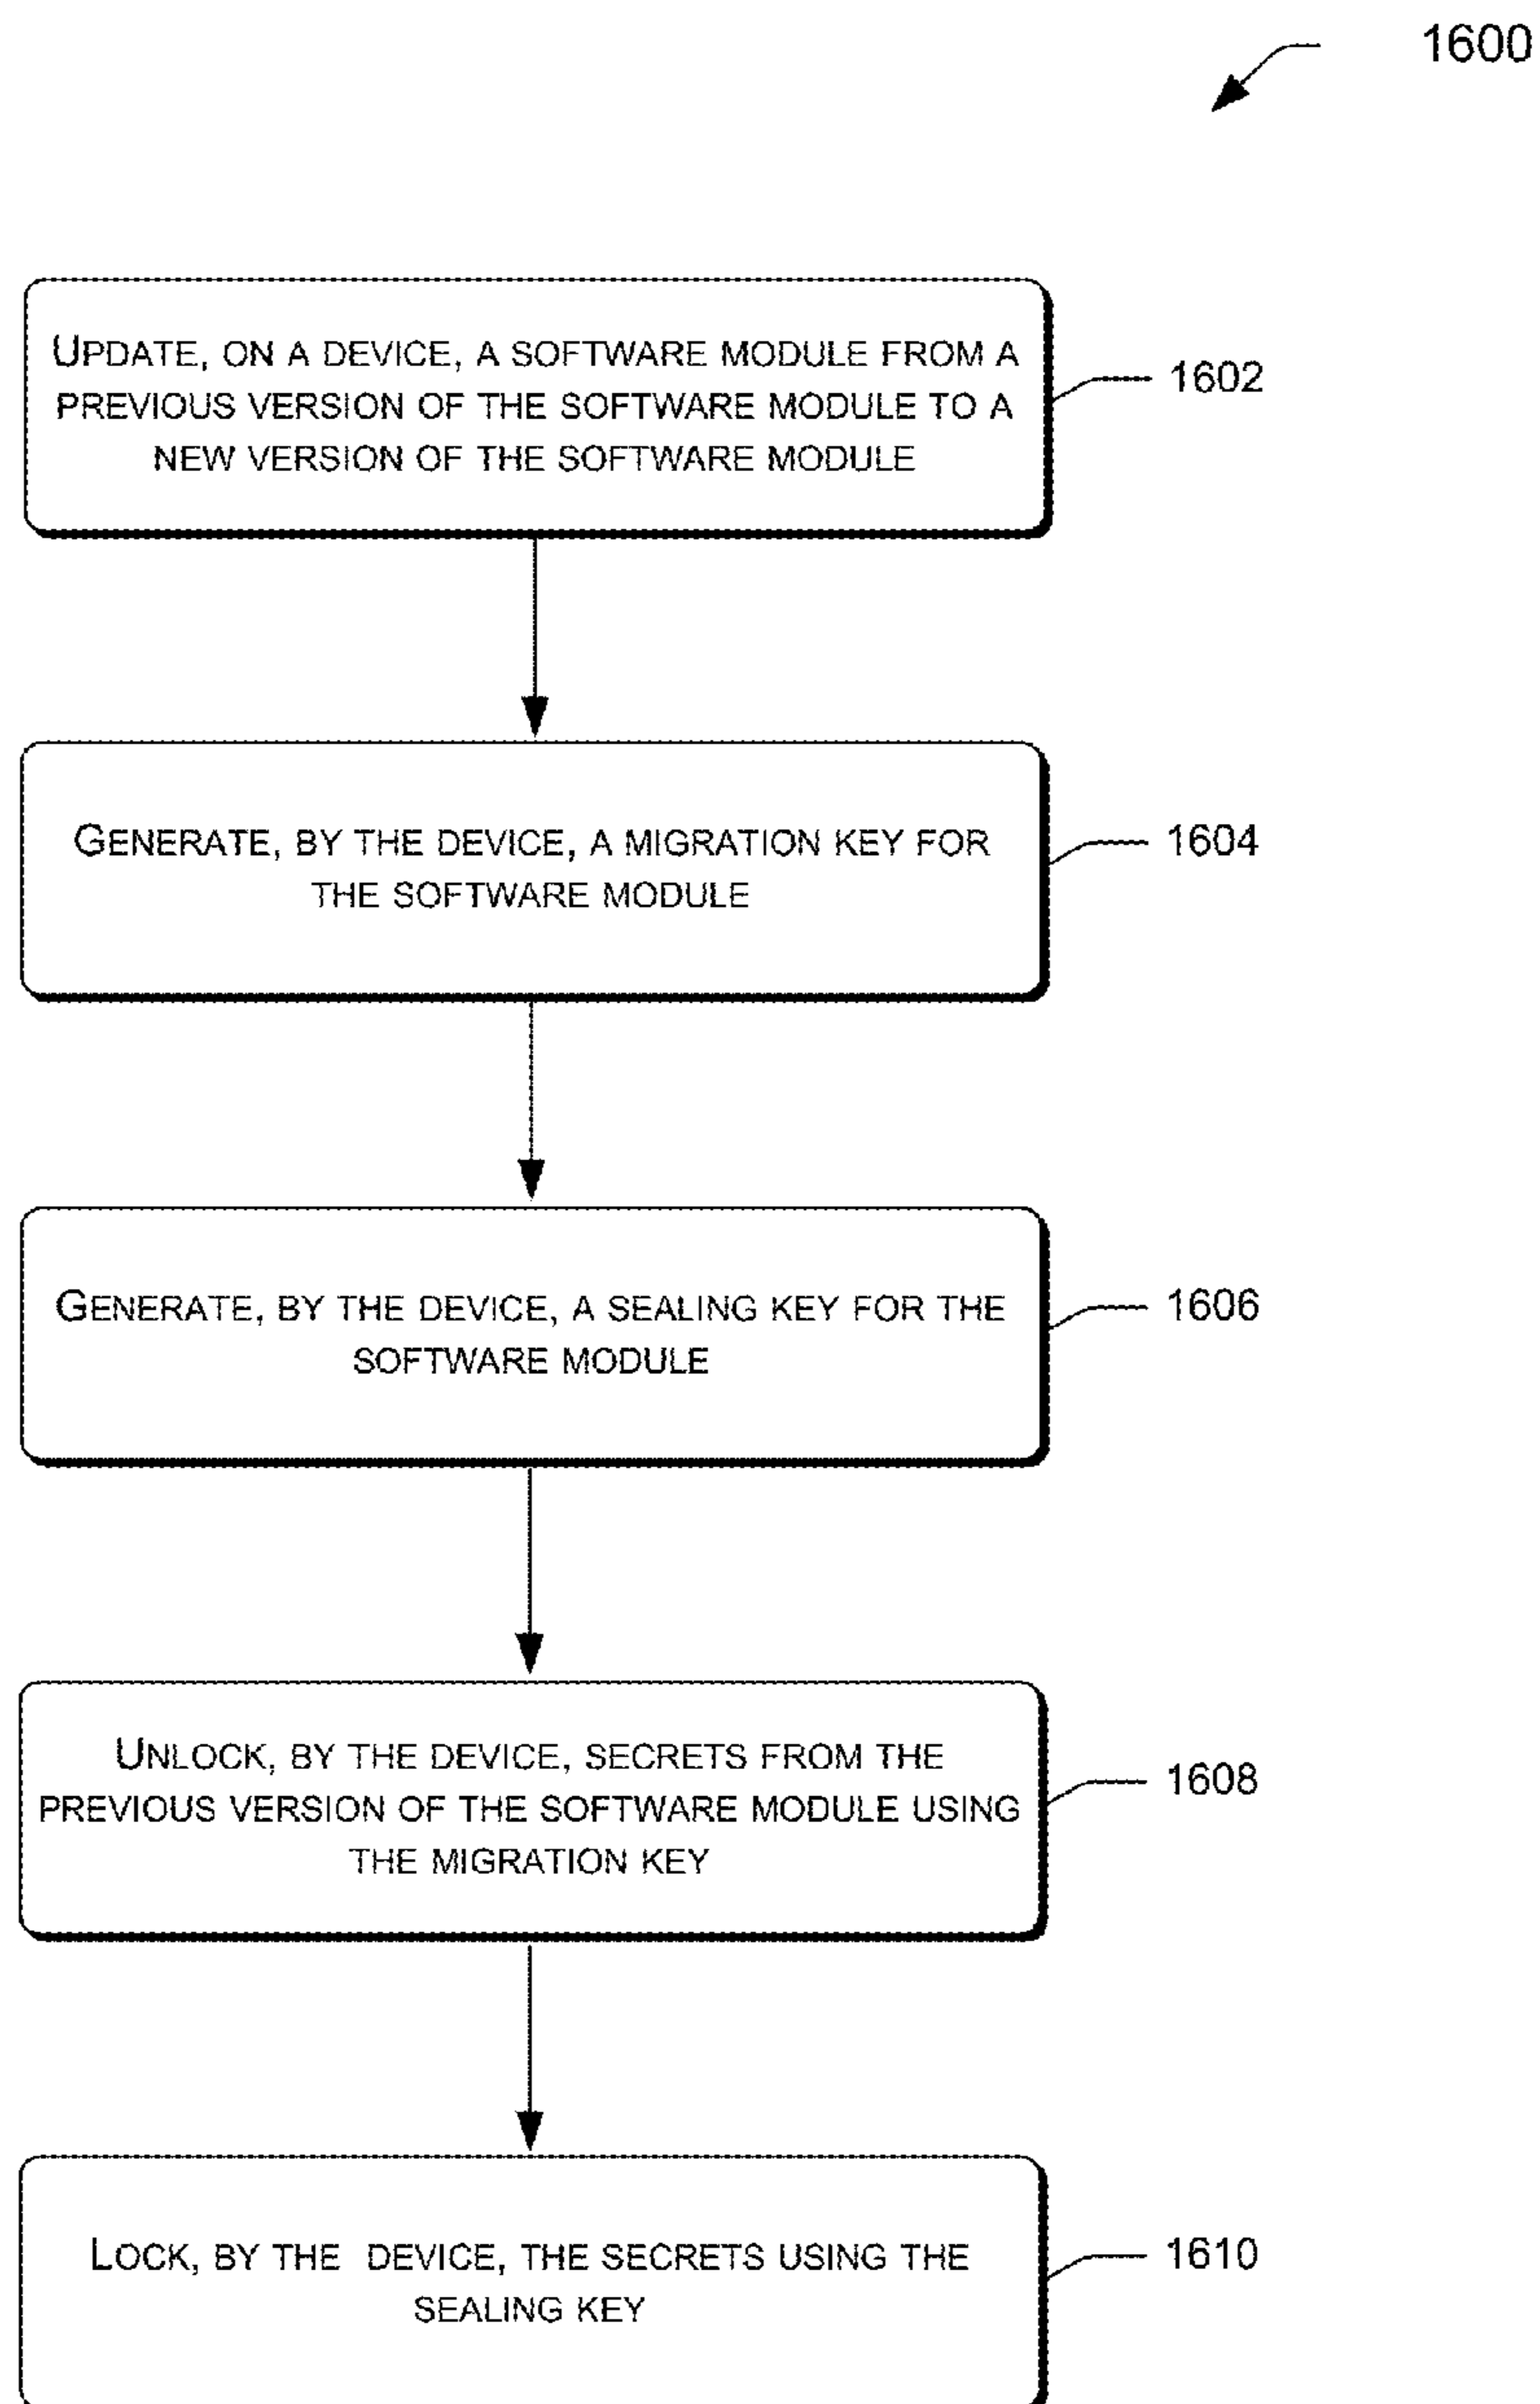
1600

UPDATE, ON A DEVICE, A SOFTWARE MODULE FROM A PREVIOUS VERSION OF THE SOFTWARE MODULE TO A NEW VERSION OF THE SOFTWARE MODULE

1602

GENERATE, BY THE DEVICE, A MIGRATION KEY FOR THE SOFTWARE MODULE

1604

GENERATE, BY THE DEVICE, A SEALING KEY FOR THE SOFTWARE MODULE

1606

UNLOCK, BY THE DEVICE, SECRETS FROM THE PREVIOUS VERSION OF THE SOFTWARE MODULE USING THE MIGRATION KEY

1608

LOCK, BY THE DEVICE, THE SECRETS USING THE SEALING KEY

1610